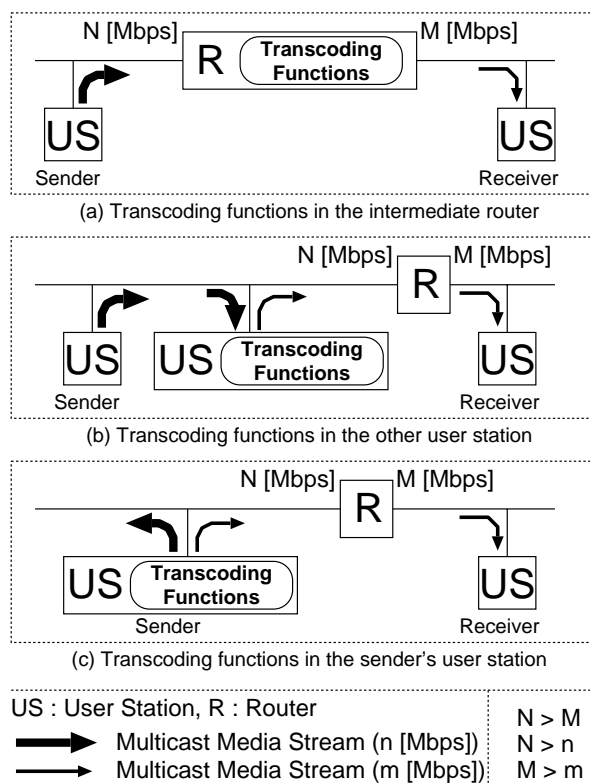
N [Mbps]
M [Mbps]
R
Transcoding Functions
US
US
Sender
Receiver
(a) Transcoding functions in the intermediate router

N [Mbps]
M [Mbps]
R
US
US
Transcoding Functions
US
Sender
Receiver
(b) Transcoding functions in the other user station

N [Mbps]
M [Mbps]
R
US
Transcoding Functions
US
Sender
Receiver
(c) Transcoding functions in the sender's user station

US : User Station, R : Router
Multicast Media Stream (n [Mbps])
Multicast Media Stream (m [Mbps])

N > M
N > n
M > m